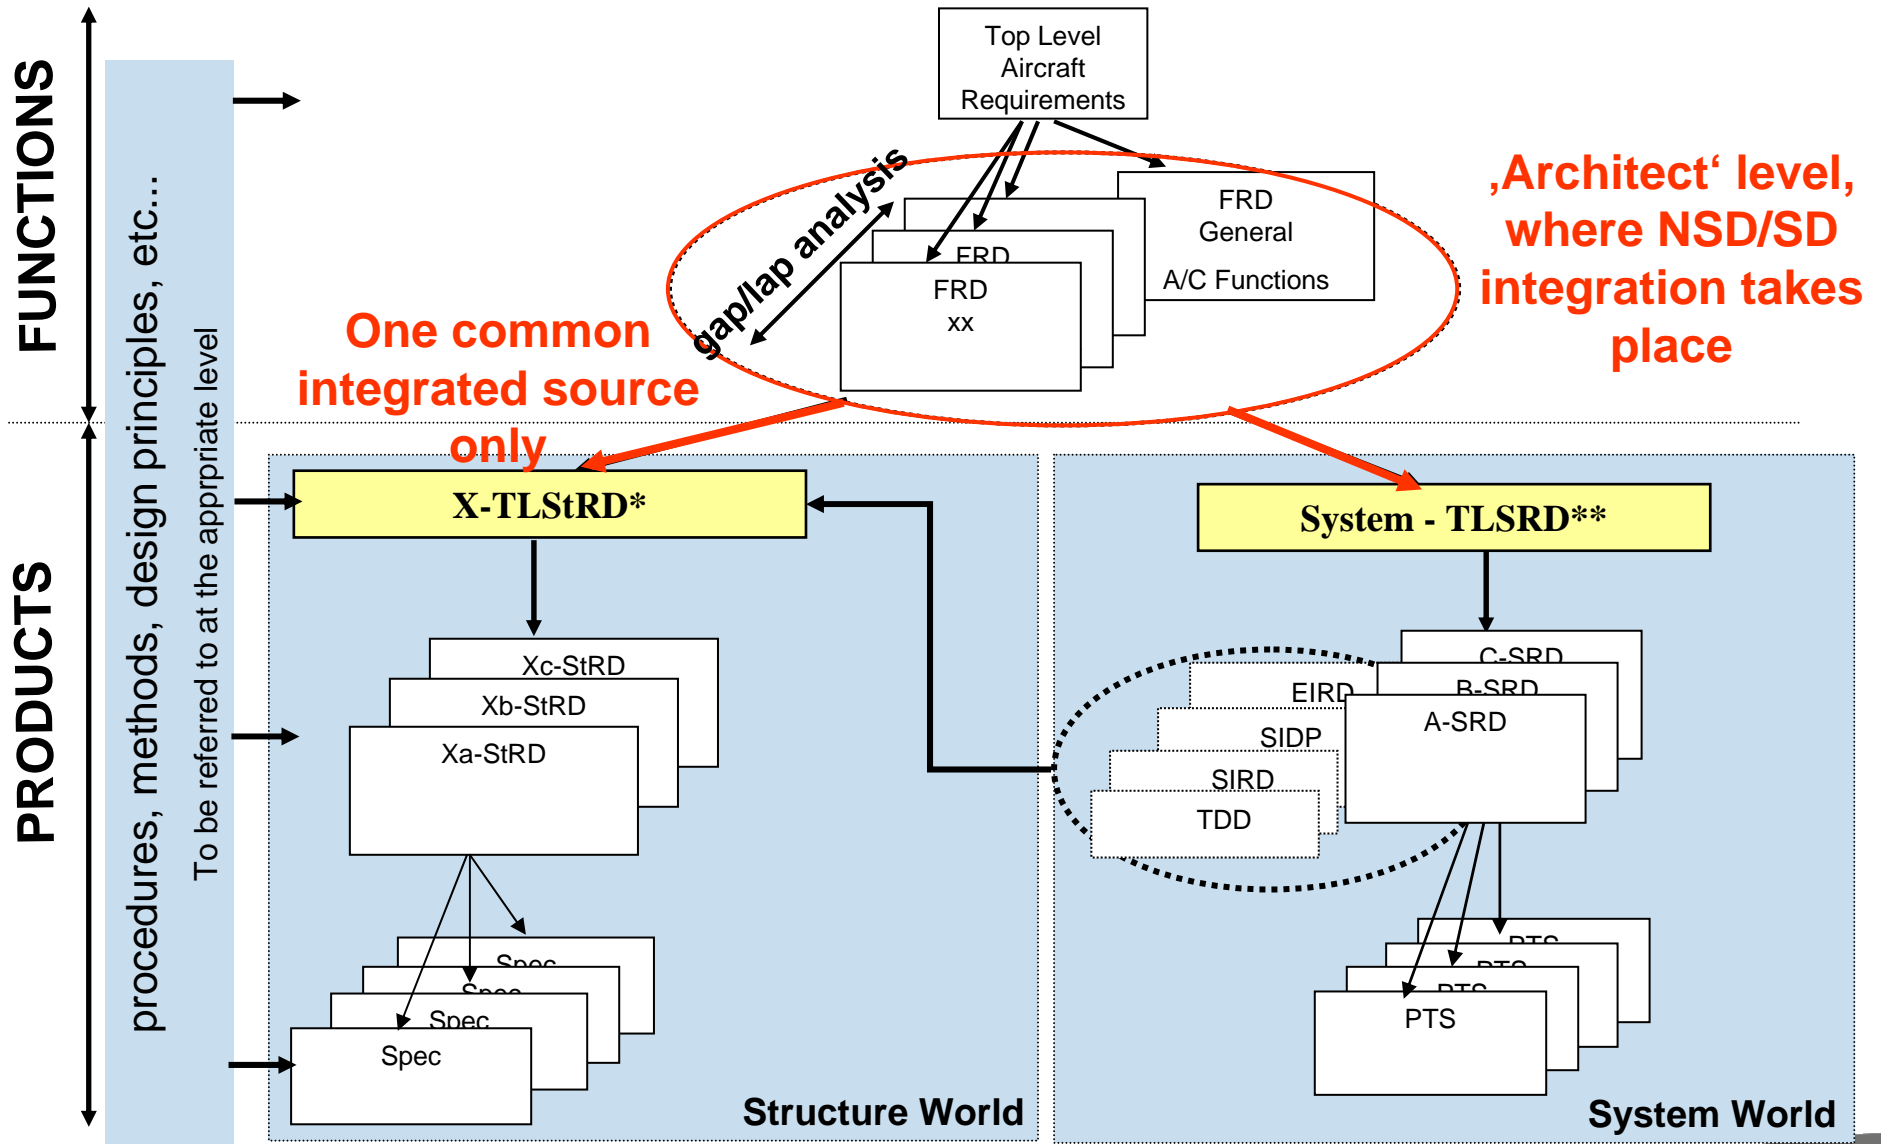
FUNCTIONS

PRODUCTS

procedures, methods, design principles, etc...

To be referred to at the apprpriate level

Top Level Aircraft Requirements

FRD General

A/C Functions

FRD

FRD xx

gap/lap analysis

‚Architect‘ level, where NSD/SD integration takes place

One common integrated source only

X-TLStRD*

System - TLSRD**

Xc-StRD

Xb-StRD

Xa-StRD

Spec

Spec

Spec

Spec

C-SRD

B-SRD

A-SRD

EIRD

SIDP

SIRD

TDD

PTS

PTS

PTS

PTS

Structure World

System World